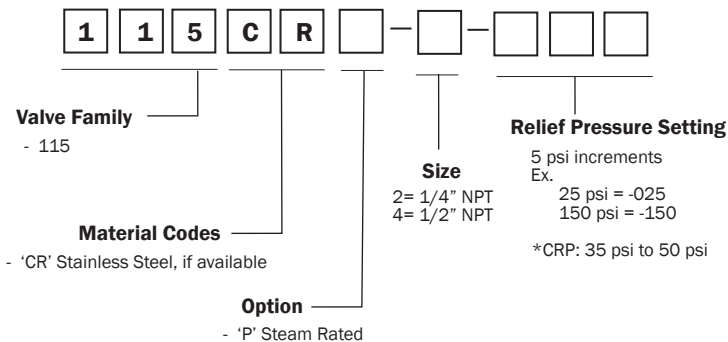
1 1 5 C R — —

Valve Family
- 115

Material Codes
- 'CR' Stainless Steel, if available

Option
- 'P' Steam Rated

Size
2= 1/4" NPT
4= 1/2" NPT

Relief Pressure Setting
5 psi increments
Ex.
25 psi = -025
150 psi = -150

*CRP: 35 psi to 50 psi